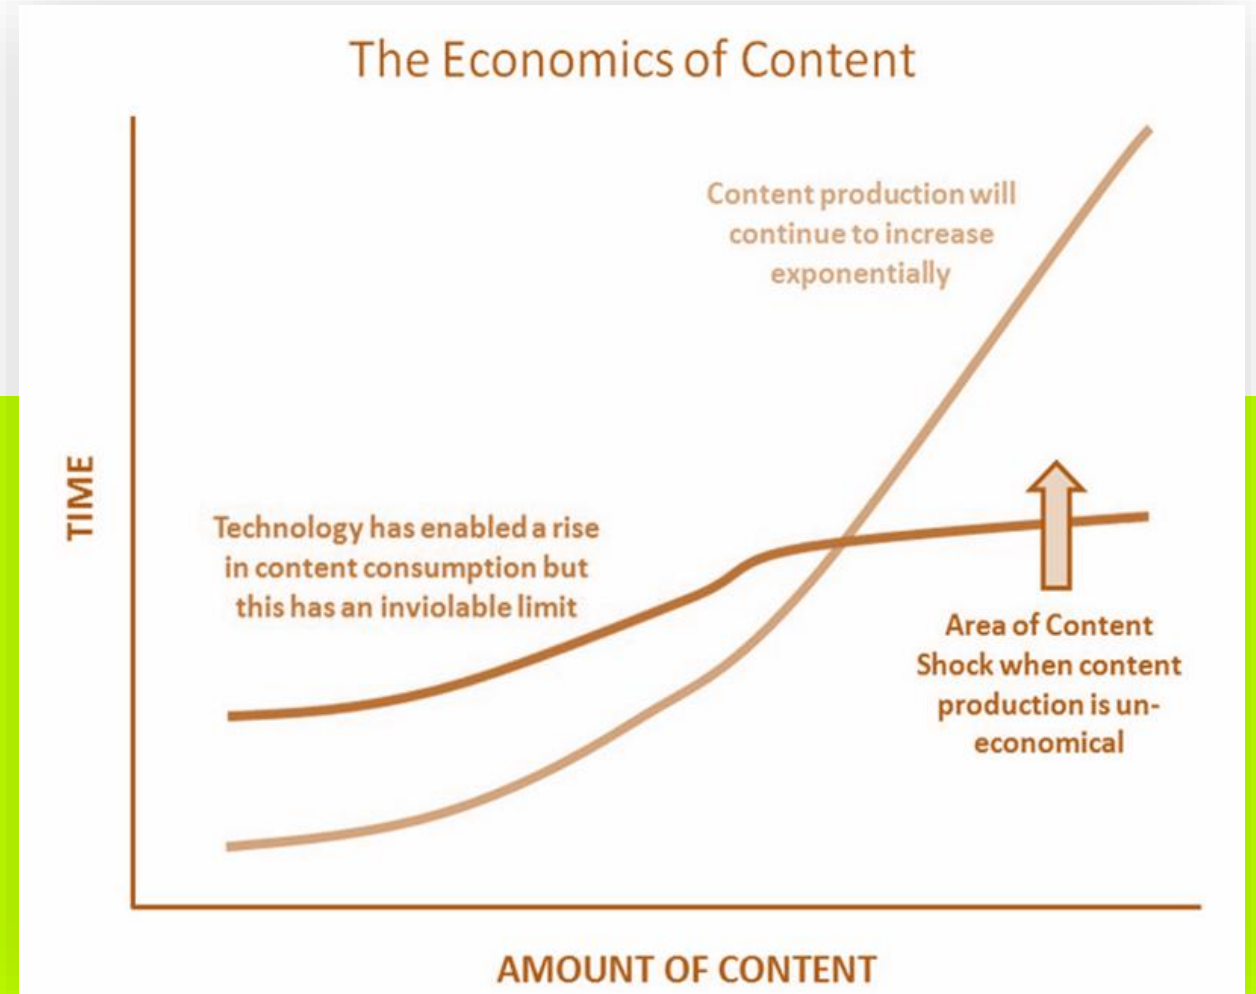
The Economics of Content

Content production will continue to increase exponentially

TIME

Technology has enabled a rise in content consumption but this has an inviolable limit

Area of Content Shock when content production is uneconomical

AMOUNT OF CONTENT